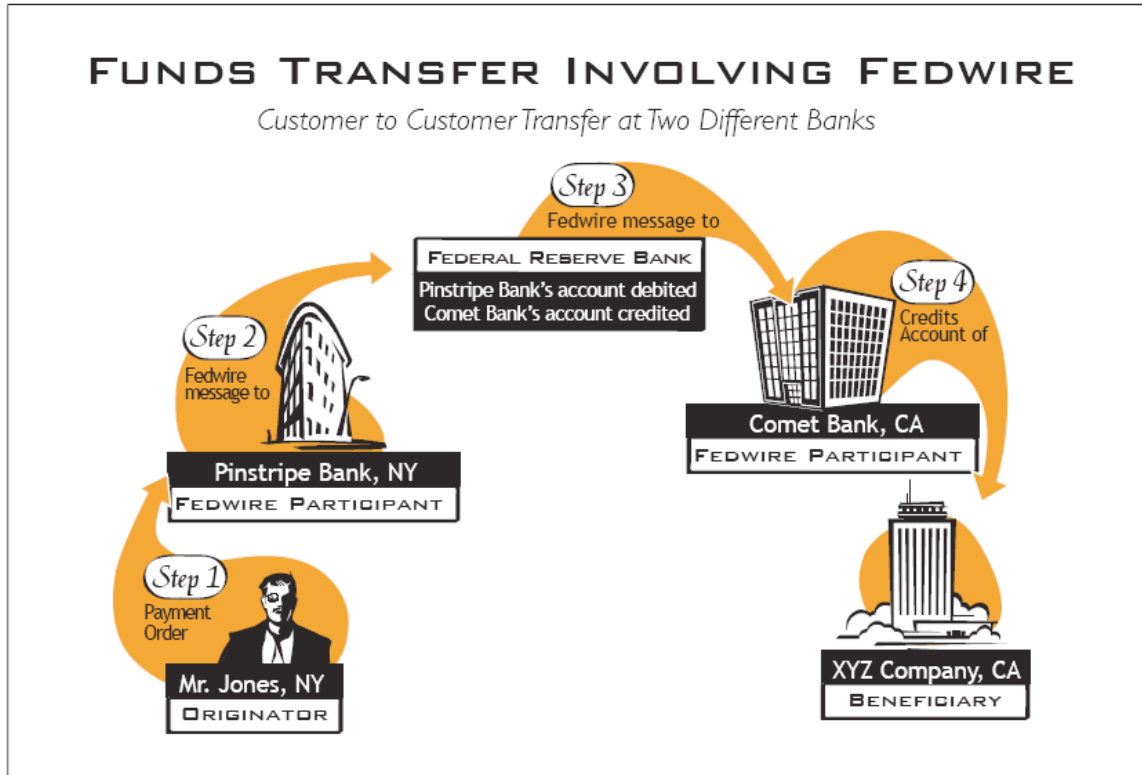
Funds Transfer Involving Fedwire

Customer to Customer Transfer at Two Different Banks

Step 3
Fedwire message to

Federal Reserve Bank
Pinstripe Bank's account debited
Comet Bank's account credited

Step 2
Fedwire message to

Pinstripe Bank, NY
Fedwire Participant

Step 4
Credits Account of

Comet Bank, CA
Fedwire Participant

Step 1
Payment Order

Mr. Jones, NY
Originator

XYZ Company, CA
Beneficiary